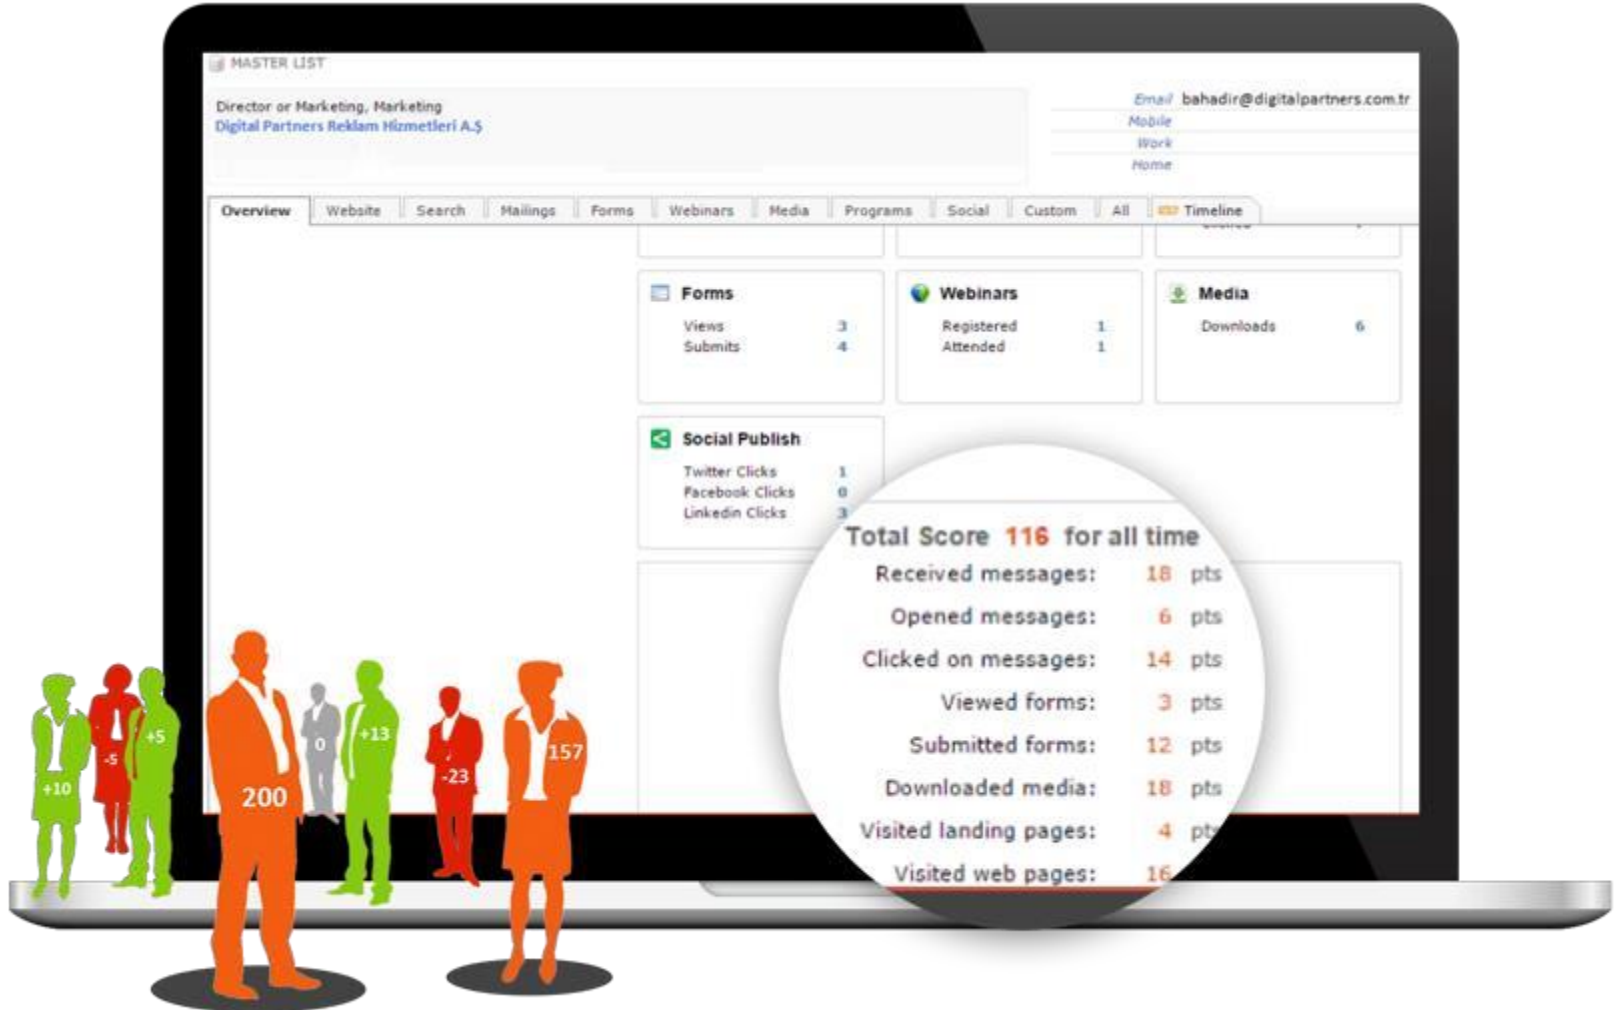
MASTER LIST

Director or Marketing, Marketing
Digital Partners Reklam Hizmetleri A.Ş

Email bahadir@digitalpartners.com.tr
Mobile
Work
Home

Overview | Website | Search | Mailings | Forms | Webinars | Media | Programs | Social | Custom | All | Timeline

Forms
Views 3
Submits 4

Webinars
Registered 1
Attended 1

Media
Downloads 6

Social Publish
Twitter Clicks 1
Facebook Clicks 0
Linkedin Clicks 3

Total Score 116 for all time
Received messages: 18 pts
Opened messages: 6 pts
Clicked on messages: 14 pts
Viewed forms: 3 pts
Submitted forms: 12 pts
Downloaded media: 18 pts
Visited landing pages: 4 pts
Visited web pages: 16

+10
-5
+5
200
0
+13
-23
157